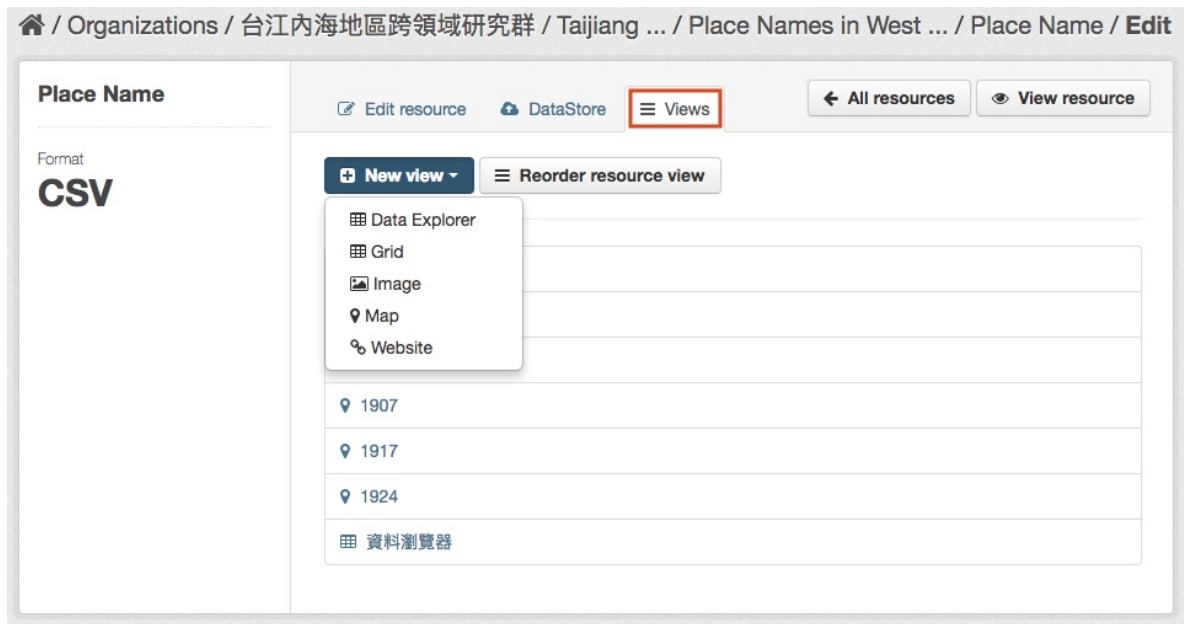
/ Organizations / 台江內海地區跨領域研究群 / Taijiang ... / Place Names in West ... / Place Name / Edit

Place Name

Format

CSV

Edit resource

DataStore

Views

All resources

View resource

New view

Reorder resource view

Data Explorer

Grid

Image

Map

Website

1907

1917

1924

資料瀏覽器